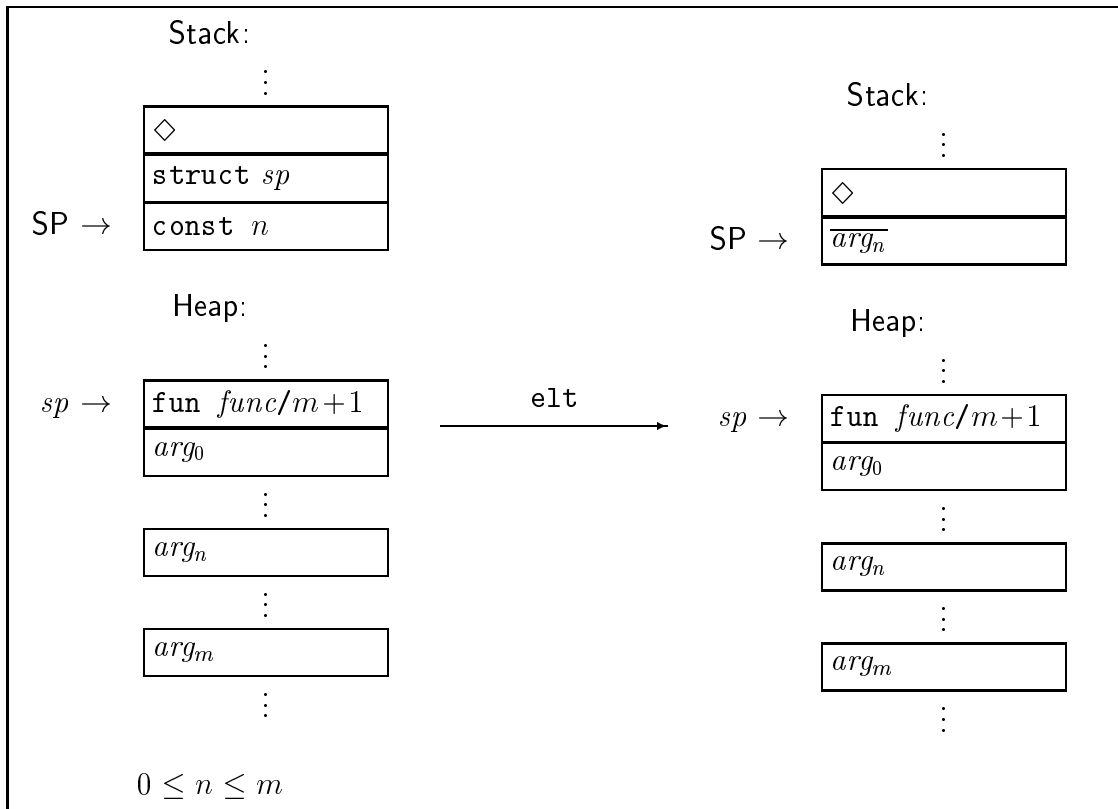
Stack:

$\vdots$

$\diamond$

struct $sp$

SP $\rightarrow$ const $n$

Heap:

$\vdots$

$sp \rightarrow$ fun $func/m+1$

$arg_0$

$\vdots$

$arg_n$

$\vdots$

$arg_m$

$\vdots$

$0 \leq n \leq m$

elt

Stack:

$\vdots$

$\diamond$

SP $\rightarrow$ $\overline{arg_n}$

Heap:

$\vdots$

$sp \rightarrow$ fun $func/m+1$

$arg_0$

$\vdots$

$arg_n$

$\vdots$

$arg_m$

$\vdots$